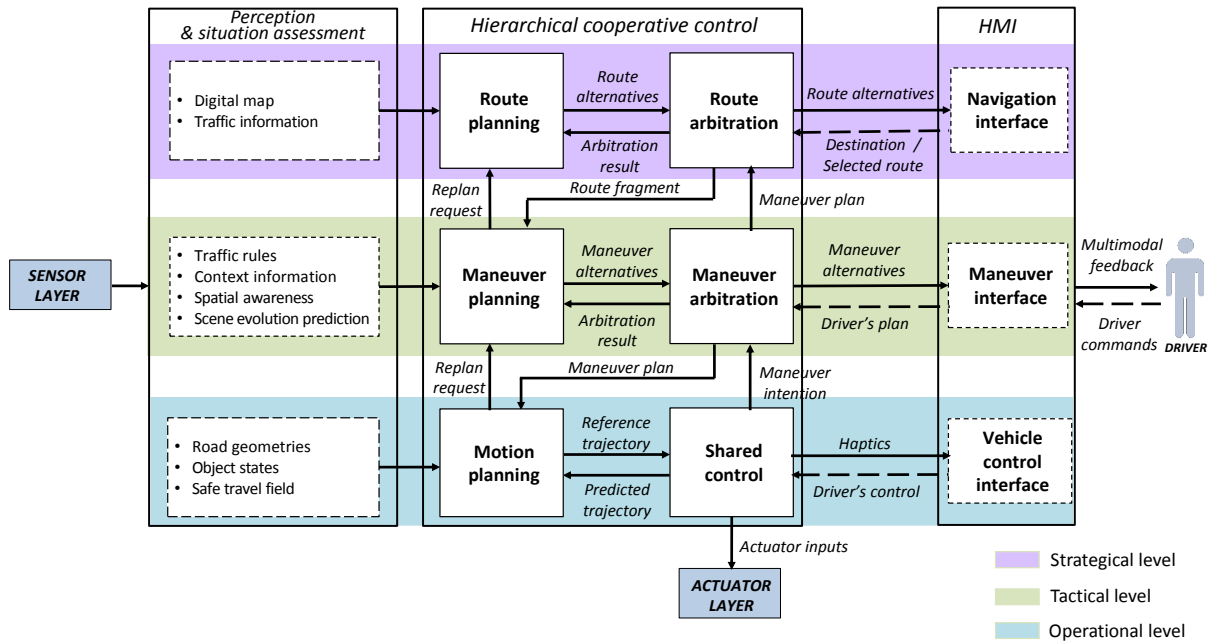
Perception & situation assessment

Hierarchical cooperative control

HMI

• Digital map
• Traffic information

Route planning

Route alternatives

Route arbitration

Route alternatives

Navigation interface

Arbitration result

Destination / Selected route

Replan request

Route fragment

Maneuver plan

SENSOR LAYER

• Traffic rules
• Context information
• Spatial awareness
• Scene evolution prediction

Maneuver planning

Maneuver alternatives

Maneuver arbitration

Maneuver alternatives

Maneuver interface

Multimodal feedback

Arbitration result

Driver's plan

Driver commands

DRIVER

Replan request

Maneuver plan

Maneuver intention

• Road geometries
• Object states
• Safe travel field

Motion planning

Reference trajectory

Shared control

Haptics

Vehicle control interface

Predicted trajectory

Driver's control

Actuator inputs

ACTUATOR LAYER

Strategical level

Tactical level

Operational level